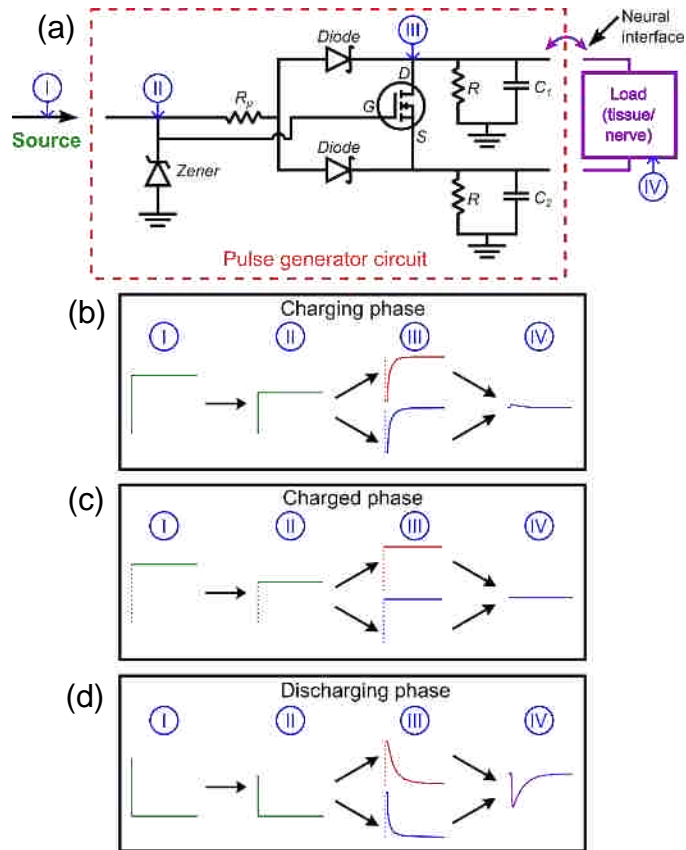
(a)

Neural interface

I

Source

II

$R_P$

Diode

III

D

G

S

R

$C_1$

Load (tissue/ nerve)

IV

Zener

Diode

R

$C_2$

Pulse generator circuit

(b)

Charging phase

I

II

III

IV

(c)

Charged phase

I

II

III

IV

(d)

Discharging phase

I

II

III

IV